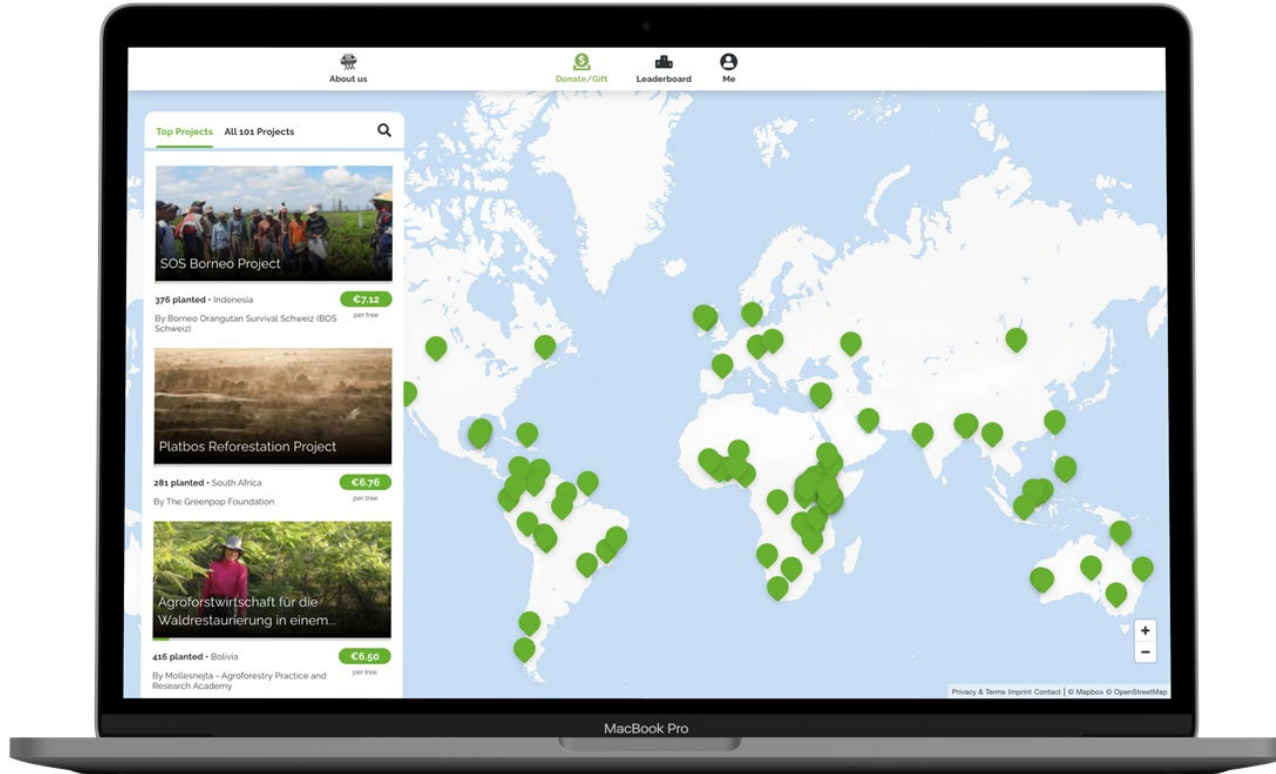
About us

Donate/Gift

Leaderboard

Me

Top Projects

All 101 Projects

SOS Borneo Project

376 planted • Indonesia

€7.12

per tree

By Borneo Orangutan Survival Schweiz (BOS Schweiz)

Platbos Reforestation Project

281 planted • South Africa

€6.76

per tree

By The Greenpop Foundation

Agroforstwirtschaft für die Waldrestaurierung in einem...

416 planted • Bolivia

€6.50

per tree

By Mollesnejta - Agroforestry Practice and Research Academy

+

−

Privacy & Terms Imprint Contact | © Mapbox © OpenStreetMap

MacBook Pro